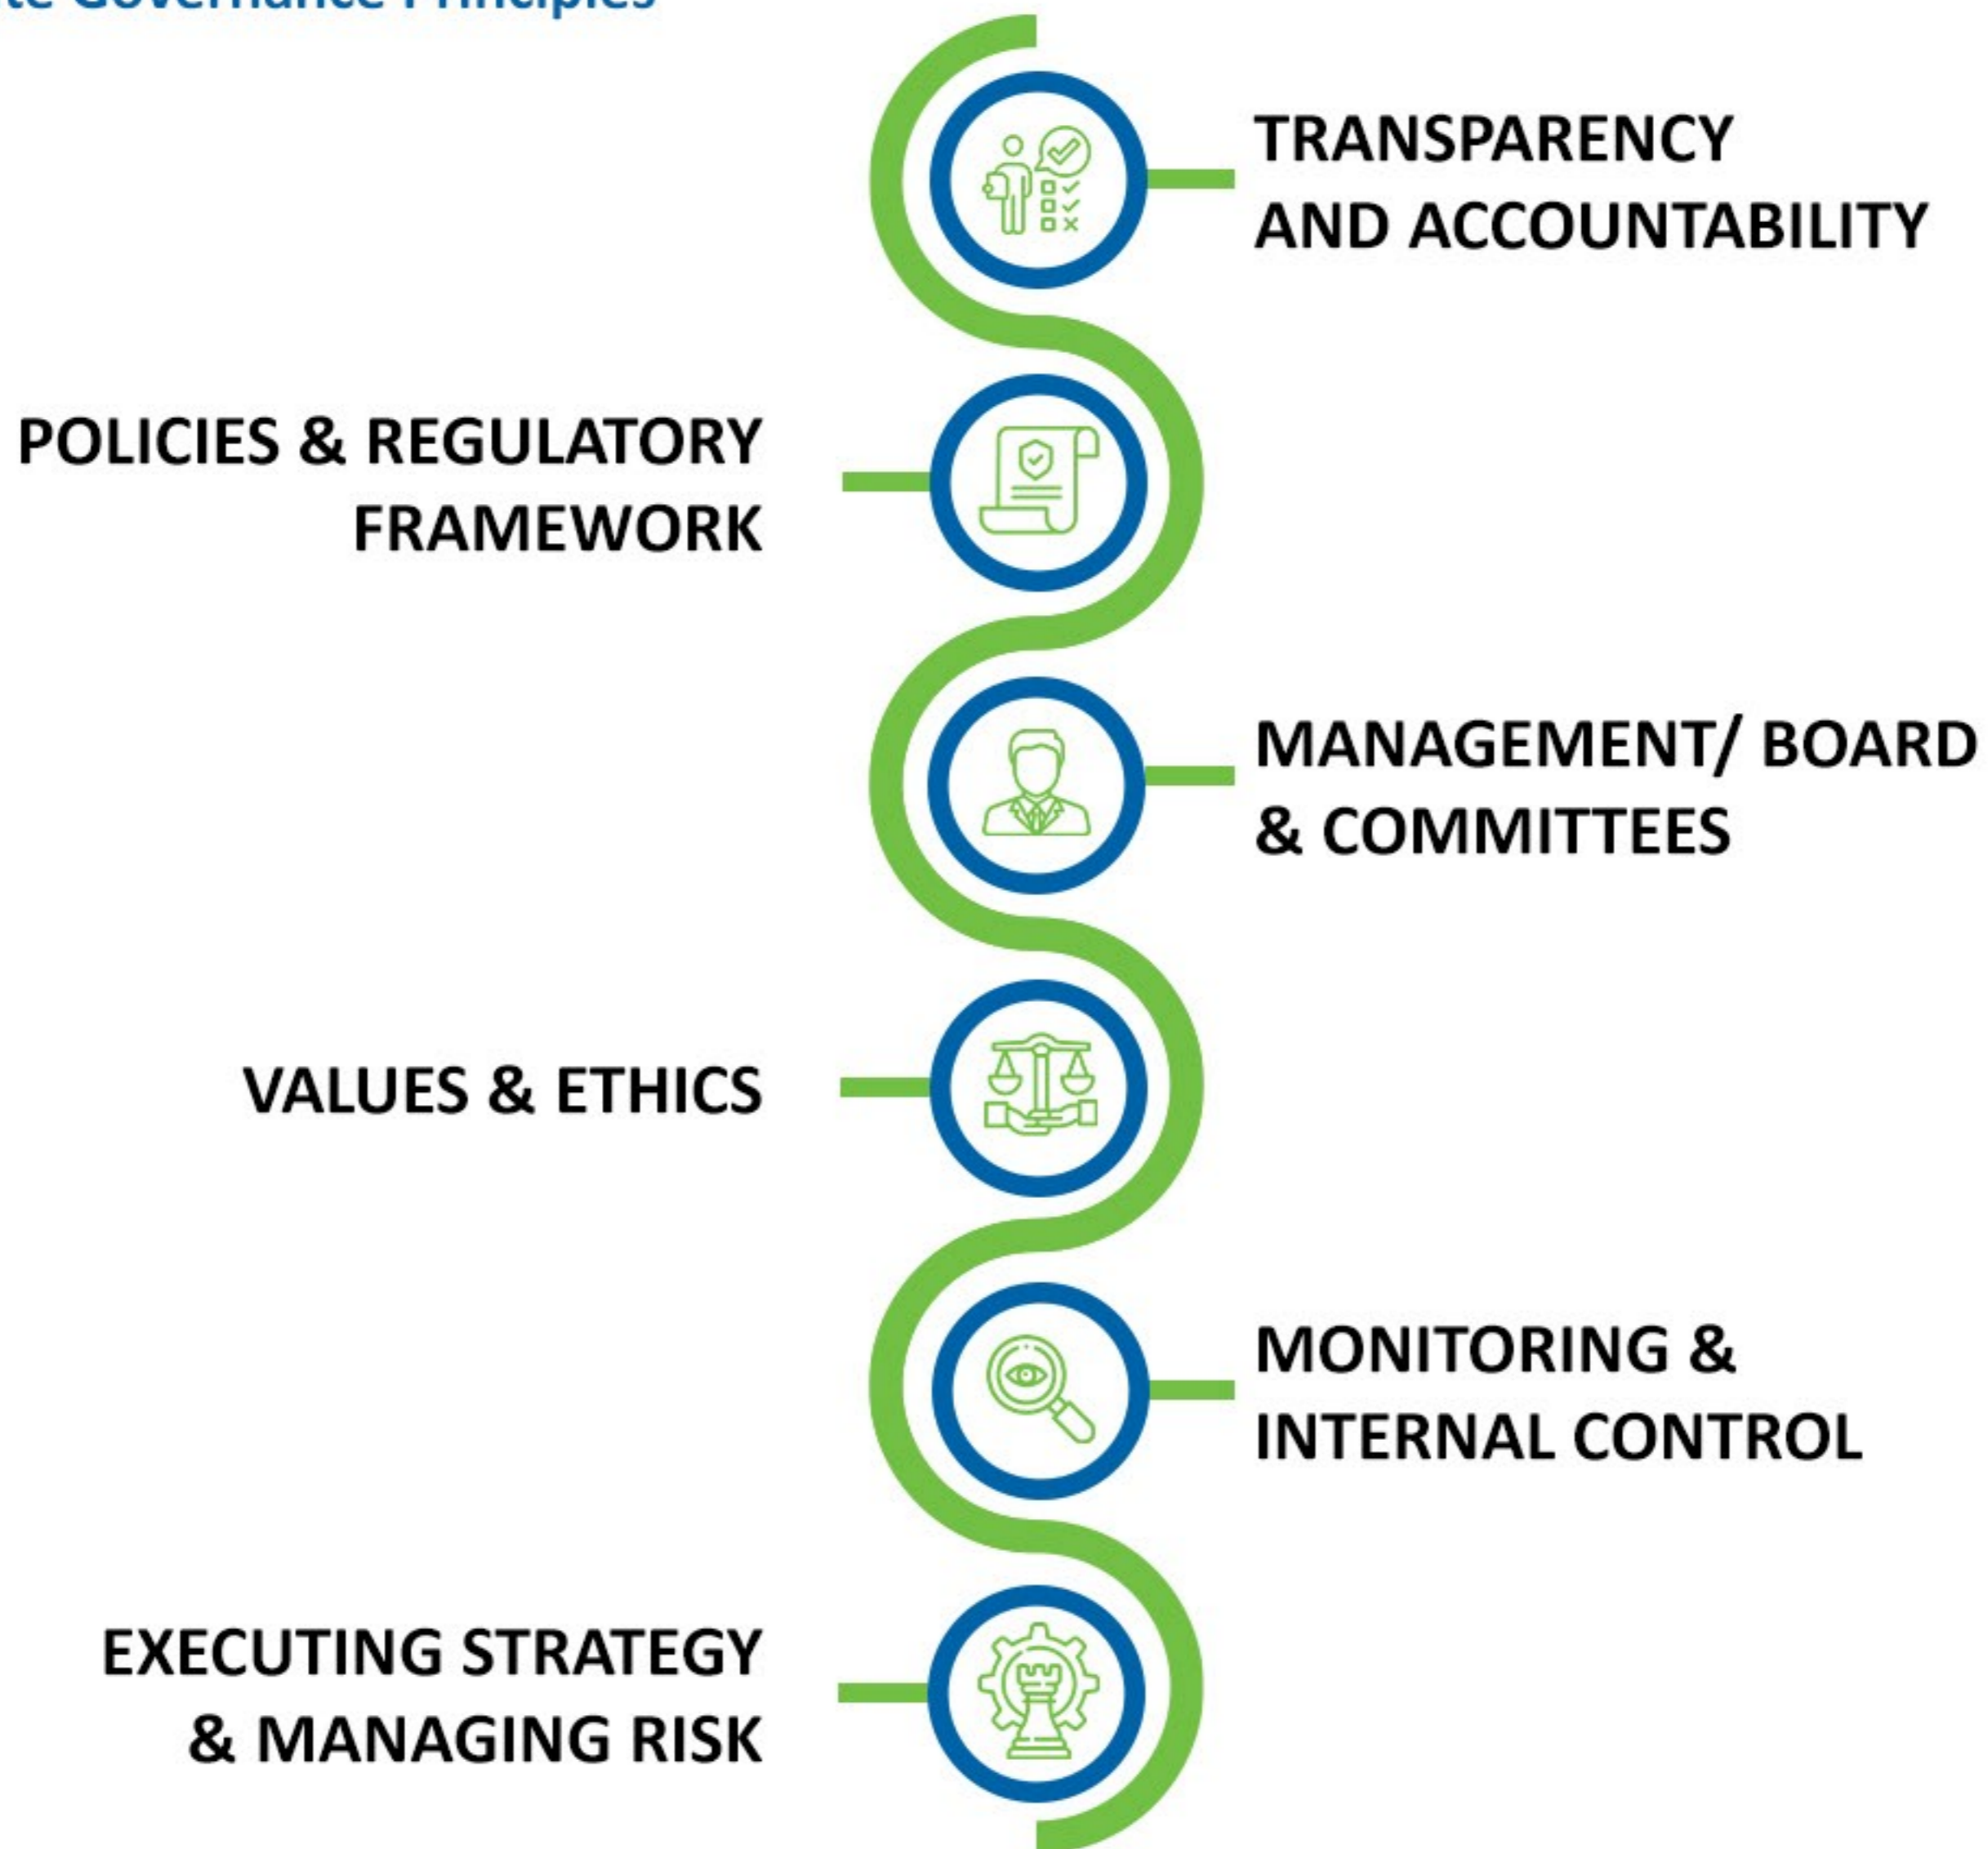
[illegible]te Governance Principles

TRANSPARENCY AND ACCOUNTABILITY

POLICIES & REGULATORY FRAMEWORK

MANAGEMENT/ BOARD & COMMITTEES

VALUES & ETHICS

MONITORING & INTERNAL CONTROL

EXECUTING STRATEGY & MANAGING RISK